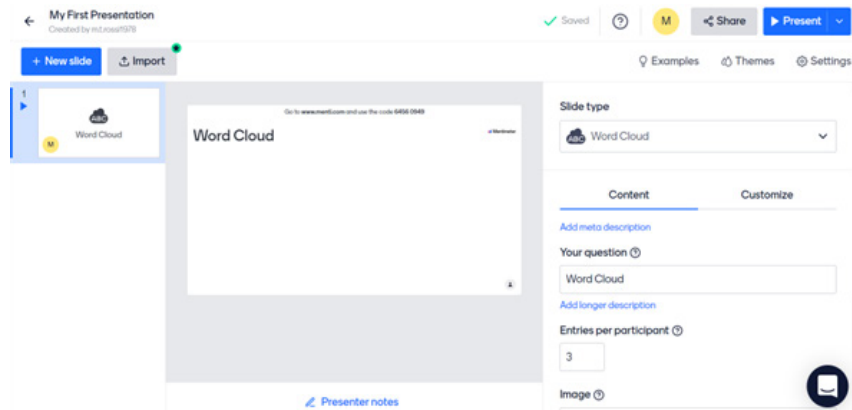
My First Presentation
Created by m.rossi1978

Saved
M
Share
Present

+ New slide
Import

Examples
Themes
Settings

1
Word Cloud
M

Go to www.menti.com and use the code 6456 0949
Word Cloud
Mentimeter

Presenter notes

Slide type
Word Cloud

Content
Customize

Add meta description

Your question
Word Cloud

Add longer description

Entries per participant
3

Image